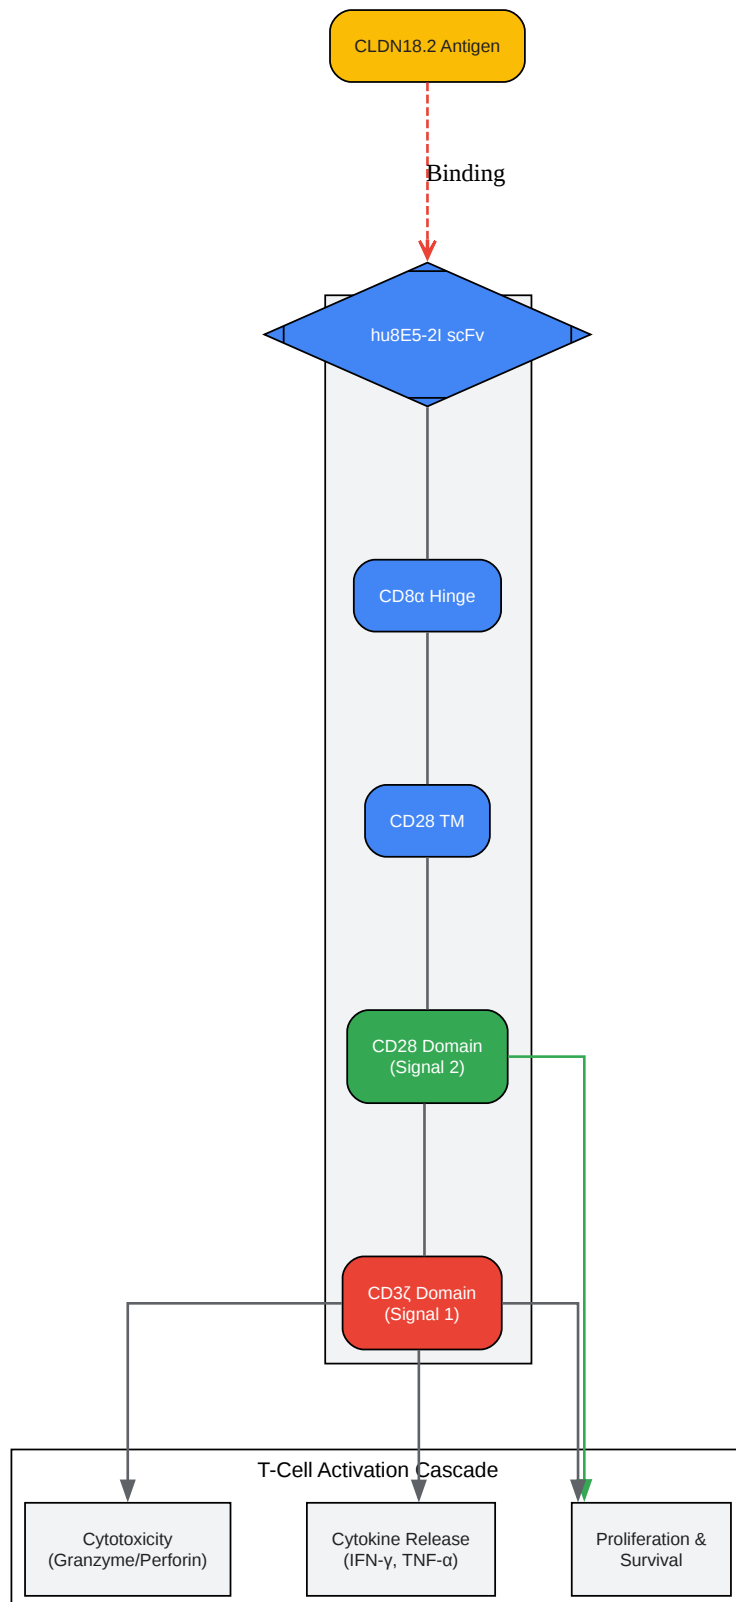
CLDN18.2 Antigen

Binding

hu8E5-2I scFv

CD8α Hinge

CD28 TM

CD28 Domain
(Signal 2)

CD3ζ Domain
(Signal 1)

T-Cell Activation Cascade

Cytotoxicity
(Granzyme/Perforin)

Cytokine Release
(IFN-γ, TNF-α)

Proliferation &
Survival